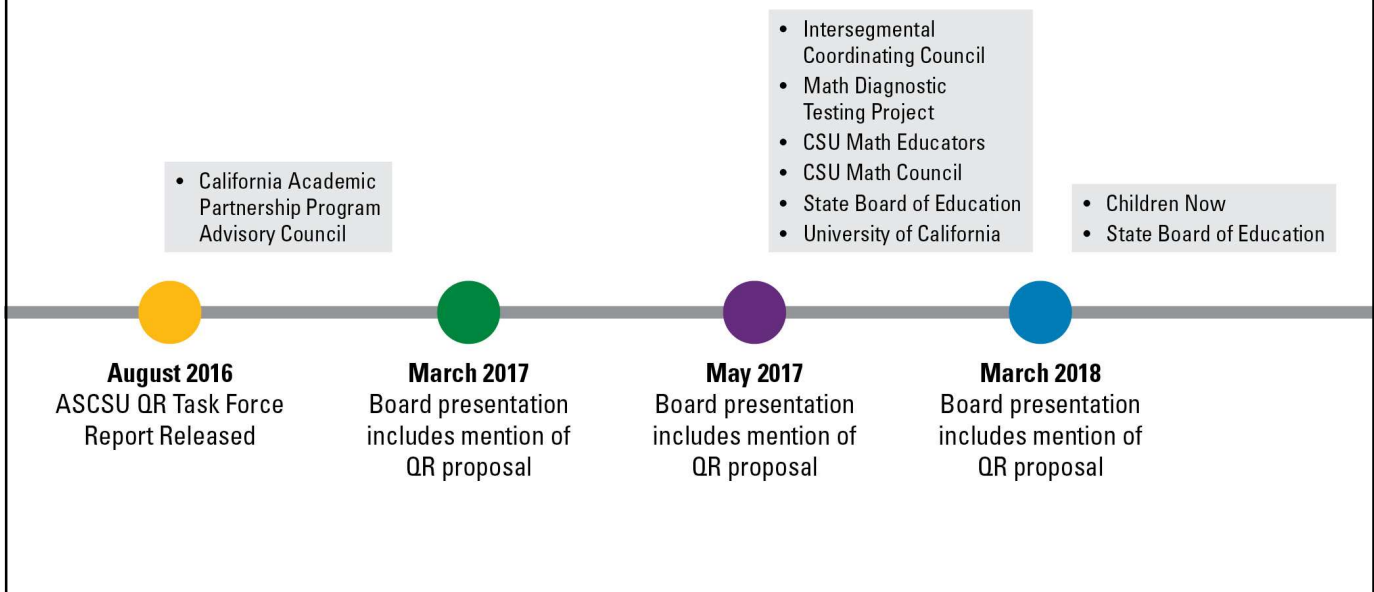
- California Academic Partnership Program Advisory Council

- Intersegmental Coordinating Council
- Math Diagnostic Testing Project
- CSU Math Educators
- CSU Math Council
- State Board of Education
- University of California

- Children Now
- State Board of Education

**August 2016**
ASCSU QR Task Force Report Released

**March 2017**
Board presentation includes mention of QR proposal

**May 2017**
Board presentation includes mention of QR proposal

**March 2018**
Board presentation includes mention of QR proposal